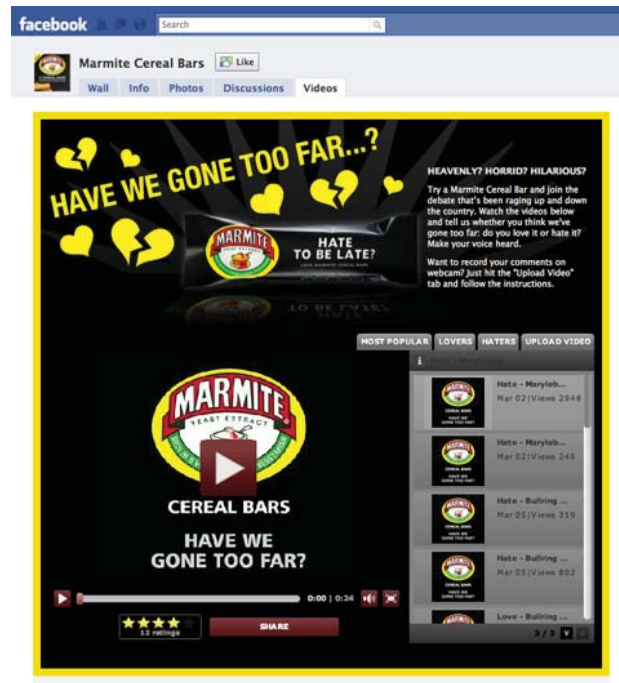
facebook Search

Marmite Cereal Bars Like

Wall Info Photos Discussions Videos

HAVE WE GONE TOO FAR...?

MARMITE YEAST EXTRACT HATE TO BE LATE? LOVE MARMITE CEREAL BARS

HEAVENLY? HORRID? HILARIOUS?

Try a Marmite Cereal Bar and join the debate that's been raging up and down the country. Watch the videos below and tell us whether you think we've gone too far: do you love it or hate it? Make your voice heard.

Want to record your comments on webcam? Just hit the "Upload Video" tab and follow the instructions.

MOST POPULAR LOVERS HATERS UPLOAD VIDEO

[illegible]

MARMITE YEAST EXTRACT

CEREAL BARS

HAVE WE GONE TOO FAR?

Hate - Maryleb... Mar 02 | Views 2948

Hate - Maryleb... Mar 02 | Views 246

Hate - Bullring ... Mar 05 | Views 319

Hate - Bullring ... Mar 05 | Views 802

Love - Bullring ...

0:00 | 0:24

12 ratings

SHARE

3 / 3